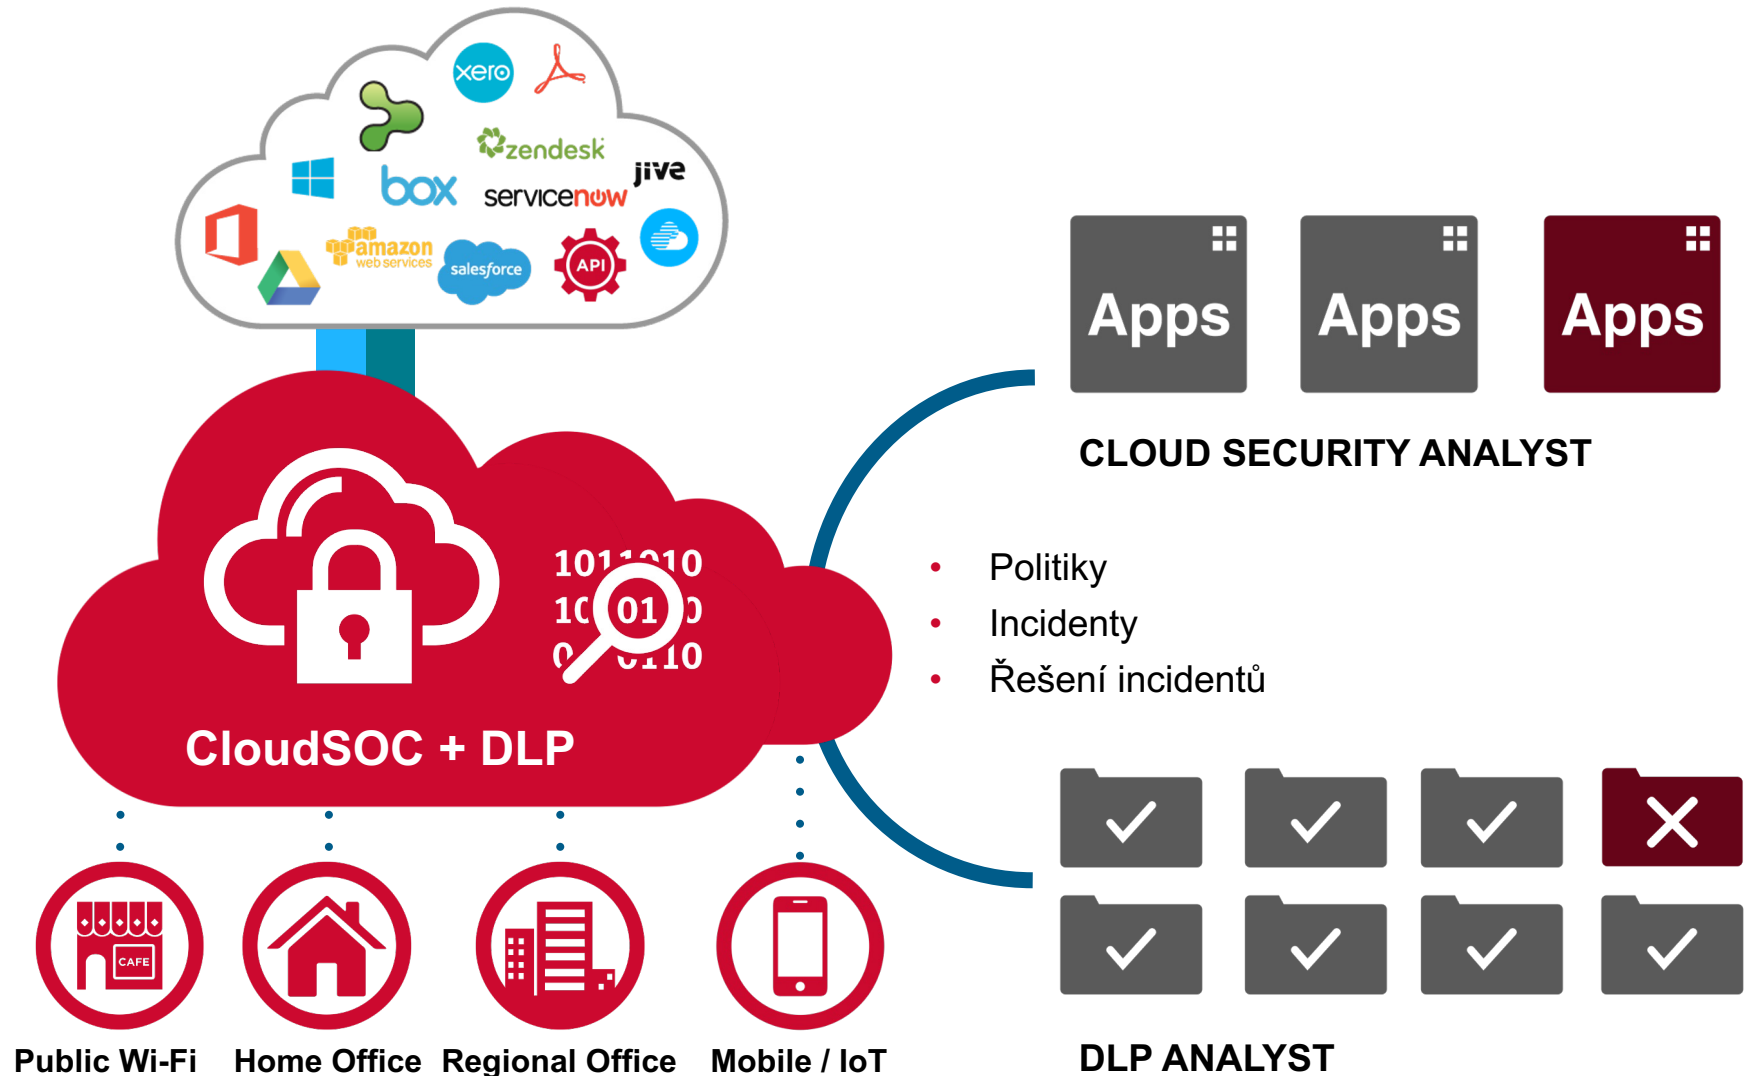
xero

zendesk

jive

box

servicenow

amazon web services

salesforce

API

Apps

Apps

Apps

CLOUD SECURITY ANALYST

1011010
10 01 0
0 0110

CloudSOC + DLP

• Politiky
• Incidenty
• Řešení incidentů

CAFE

Public Wi-Fi

Home Office

Regional Office

Mobile / IoT

DLP ANALYST